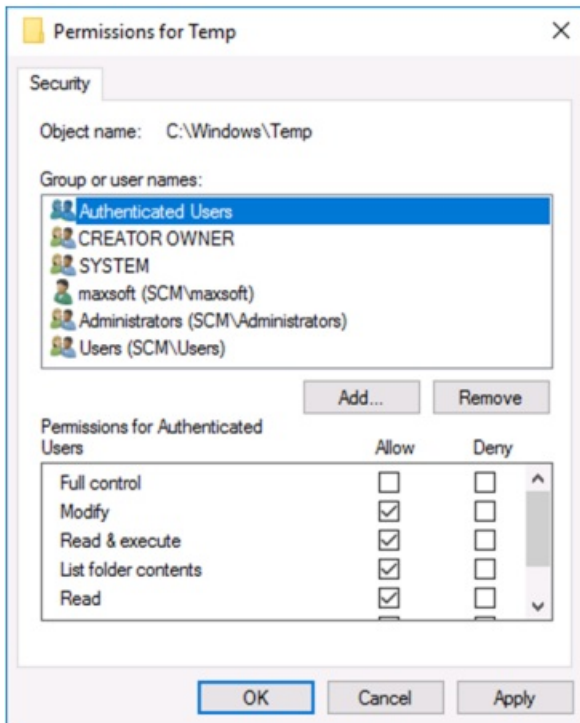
Permissions for Temp

Security

Object name: C:\Windows\Temp

Group or user names:

Authenticated Users
CREATOR OWNER
SYSTEM
maxsoft (SCM\maxsoft)
Administrators (SCM\Administrators)
Users (SCM\Users)

Add... Remove

| Permissions for Authenticated Users | Allow | Deny |
|---|---|---|
| Full control | ☐ | ☐ |
| Modify | ☑ | ☐ |
| Read & execute | ☑ | ☐ |
| List folder contents | ☑ | ☐ |
| Read | ☑ | ☐ |

OK Cancel Apply